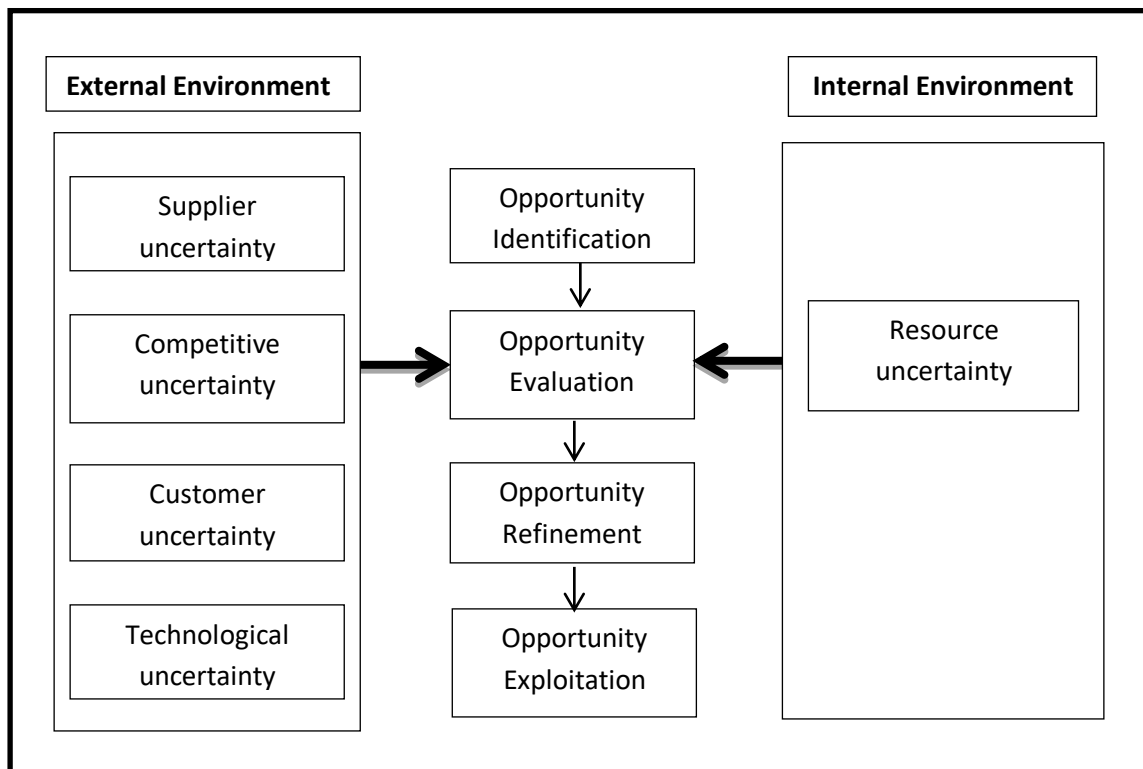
External Environment

Supplier uncertainty

Competitive uncertainty

Customer uncertainty

Technological uncertainty

Opportunity Identification

Opportunity Evaluation

Opportunity Refinement

Opportunity Exploitation

Internal Environment

Resource uncertainty